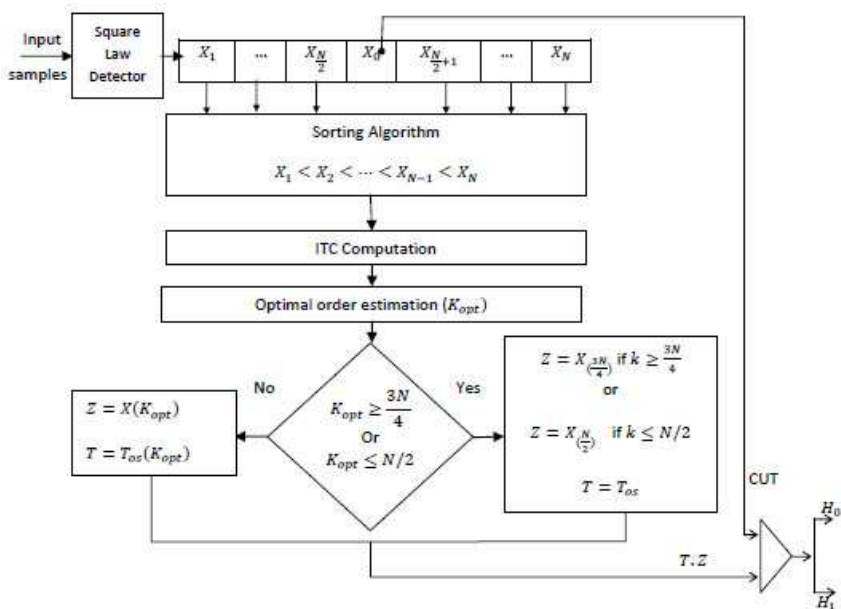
Input samples

Square Law Detector

| $X_1$ | ... | $X_{\frac{N}{2}}$ | $X_0$ | $X_{\frac{N}{2}+1}$ | ... | $X_N$ |
|---|---|---|---|---|---|---|

Sorting Algorithm

$X_1 < X_2 < \cdots < X_{N-1} < X_N$

ITC Computation

Optimal order estimation ($K_{opt}$)

$K_{opt} \geq \frac{3N}{4}$
Or
$K_{opt} \leq N/2$

No

Yes

$Z = X(K_{opt})$

$T = T_{os}(K_{opt})$

$Z = X_{(\frac{3N}{4})}$ if $k \geq \frac{3N}{4}$
or
$Z = X_{(\frac{N}{2})}$ if $k \leq N/2$

$T = T_{os}$

CUT

$T, Z$

$H_0$

$H_1$